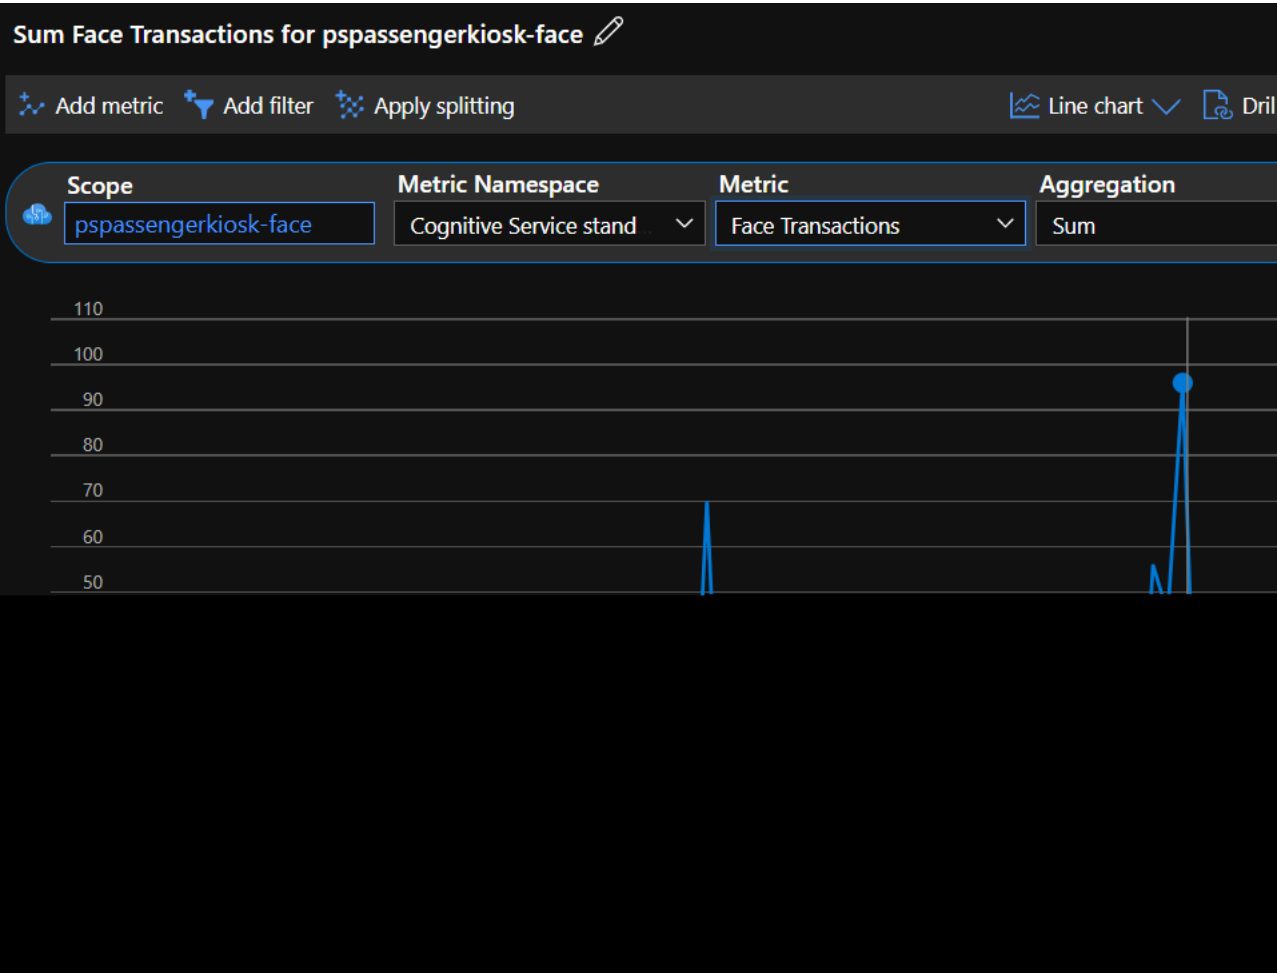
Sum Face Transactions for pspassengerkiosk-face

Add metric Add filter Apply splitting

Line chart Dril

Scope
pspassengerkiosk-face

Metric Namespace
Cognitive Service stand

Metric
Face Transactions

Aggregation
Sum

110
100
90
80
70
60
50